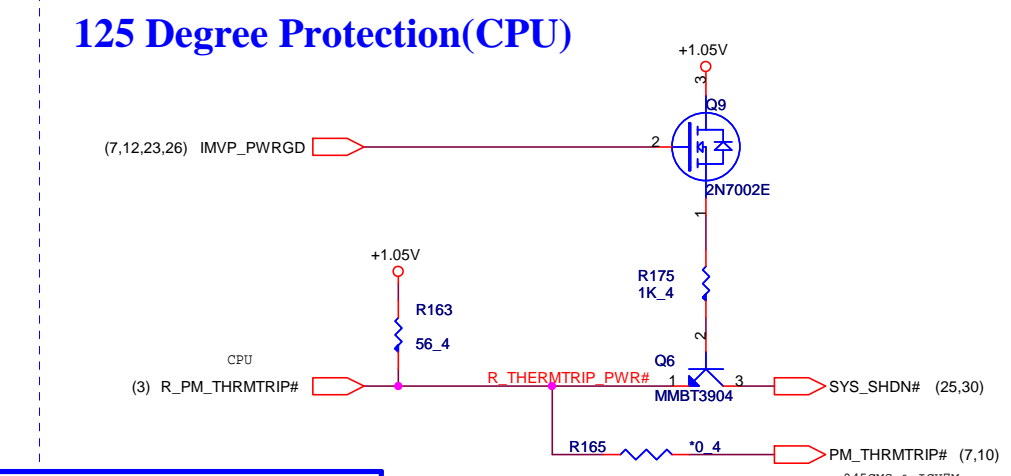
125 Degree Protection(CPU)

+1.05V
3
Q9
2
(7,12,23,26) IMVP_PWRGD
2N7002E
1
+1.05V
R175
1K_4
R163
56_4
2
CPU
Q6
(3) R_PM_THRMTRIP#
R_THERMTRIP_PWR#
1
3
SYS_SHDN# (25,30)
MMBT3904
R165
*0_4
PM_THRMTRIP# (7,10)